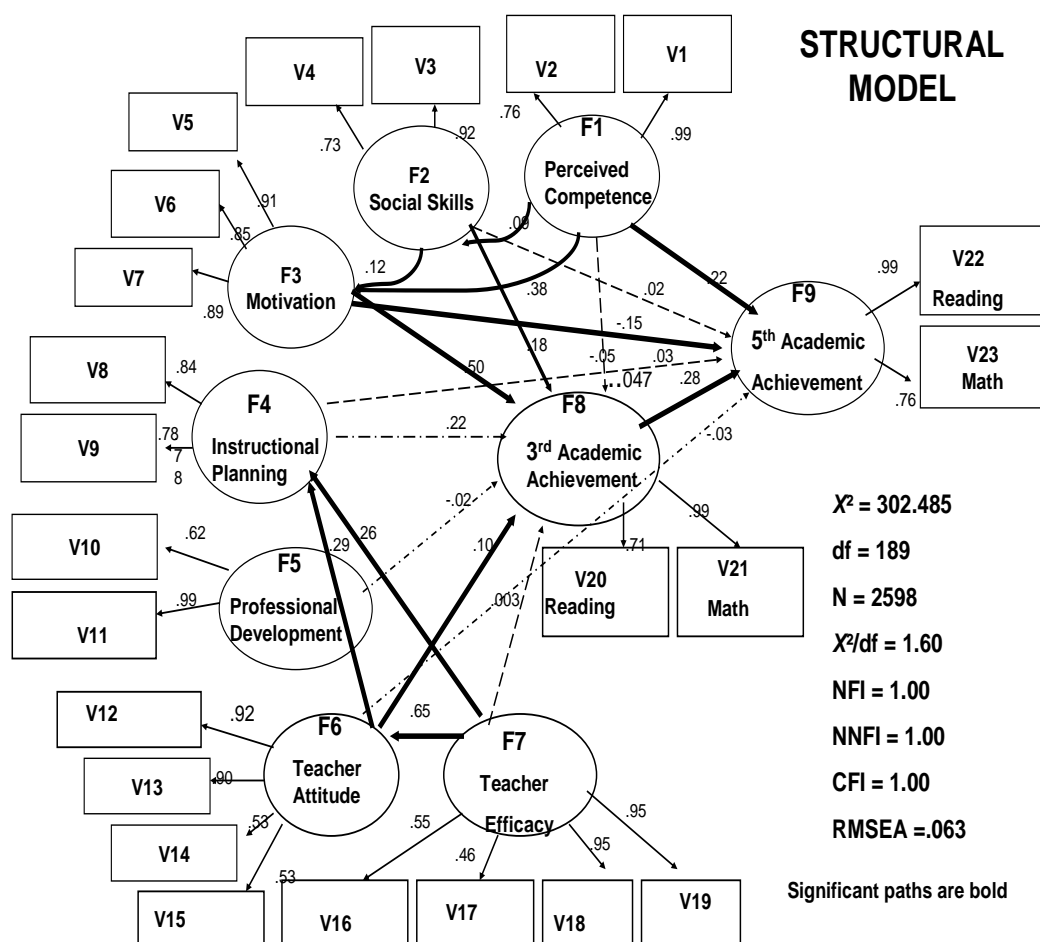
STRUCTURAL MODEL

V4

V3

V2

V1

V5

.76

.99

.73

.92

F1

Perceived Competence

F2

Social Skills

.91

V6

.85

.09

V7

.89

F3

Motivation

.12

.38

.02

.22

F9

5th Academic Achievement

.99

V22

Reading

V23

Math

.76

-.15

V8

.84

.50

.18

-.05

.03

.28

F4

Instructional Planning

.047

V9

.78

7

8

.22

F8

3rd Academic Achievement

-.03

-.02

$X^2$ = 302.485

V10

.62

F5

Professional Development

.29

.26

.10

.99

.71

V20

Reading

V21

Math

df = 189

V11

.99

N = 2598

.003

$X^2$/df = 1.60

NFI = 1.00

V12

.92

.65

F6

Teacher Attitude

F7

Teacher Efficacy

NNFI = 1.00

V13

.90

CFI = 1.00

.53

.55

.95

V14

.46

.95

RMSEA =.063

.53

V15

V16

V17

V18

V19

Significant paths are bold